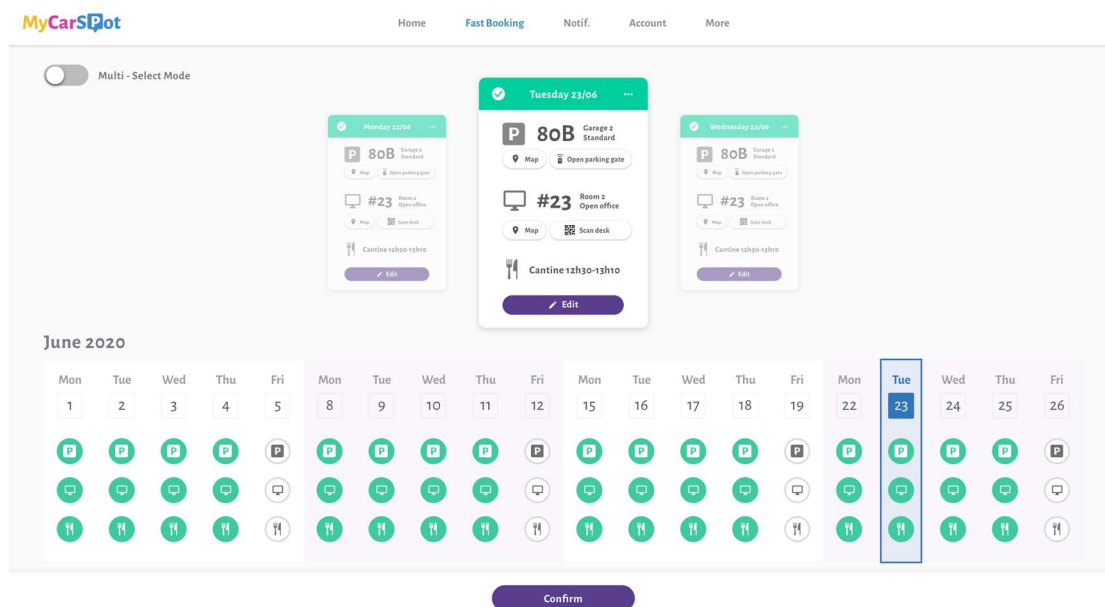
MyCarSpot

Home Fast Booking Notif. Account More

Multi - Select Mode

Monday 22/06 ···
P 80B Garage 2 Standard
Map Open parking gate
#23 Room 2 Open office
Map Scan desk
Cantine 12h30-13h10
Edit

Tuesday 23/06 ···
P 80B Garage 2 Standard
Map Open parking gate
#23 Room 2 Open office
Map Scan desk
Cantine 12h30-13h10
Edit

Wednesday 24/06 ···
P 80B Garage 2 Standard
Map Open parking gate
#23 Room 2 Open office
Map Scan desk
Cantine 12h30-13h10
Edit

June 2020

| Mon | Tue | Wed | Thu | Fri | Mon | Tue | Wed | Thu | Fri | Mon | Tue | Wed | Thu | Fri | Mon | Tue | Wed | Thu | Fri |
|---|---|---|---|---|---|---|---|---|---|---|---|---|---|---|---|---|---|---|---|
| 1 | 2 | 3 | 4 | 5 | 8 | 9 | 10 | 11 | 12 | 15 | 16 | 17 | 18 | 19 | 22 | 23 | 24 | 25 | 26 |
| P | P | P | P | P | P | P | P | P | P | P | P | P | P | P | P | P | P | P | P |

Confirm